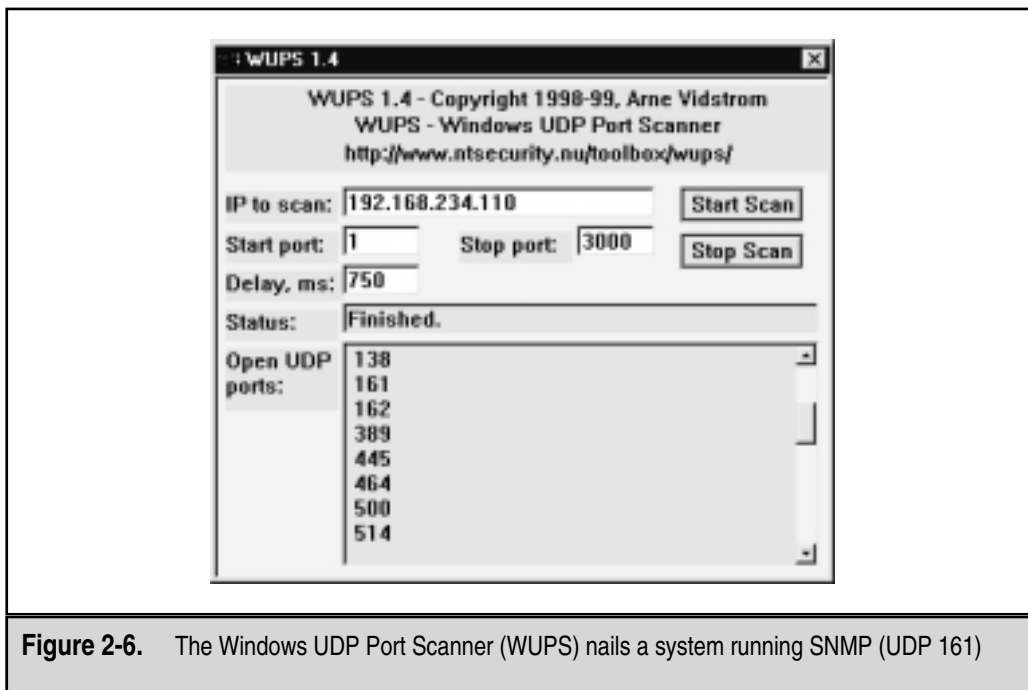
WUPS 1.4

WUPS 1.4 - Copyright 1998-99, Arne Vidstrom
WUPS - Windows UDP Port Scanner
http://www.ntsecurity.nu/toolbox/wups/

IP to scan: 192.168.234.110

Start Scan

Start port: 1

Stop port: 3000

Stop Scan

Delay, ms: 750

Status: Finished.

Open UDP ports:
138
161
162
389
445
464
500
514

**Figure 2-6.** The Windows UDP Port Scanner (WUPS) nails a system running SNMP (UDP 161)